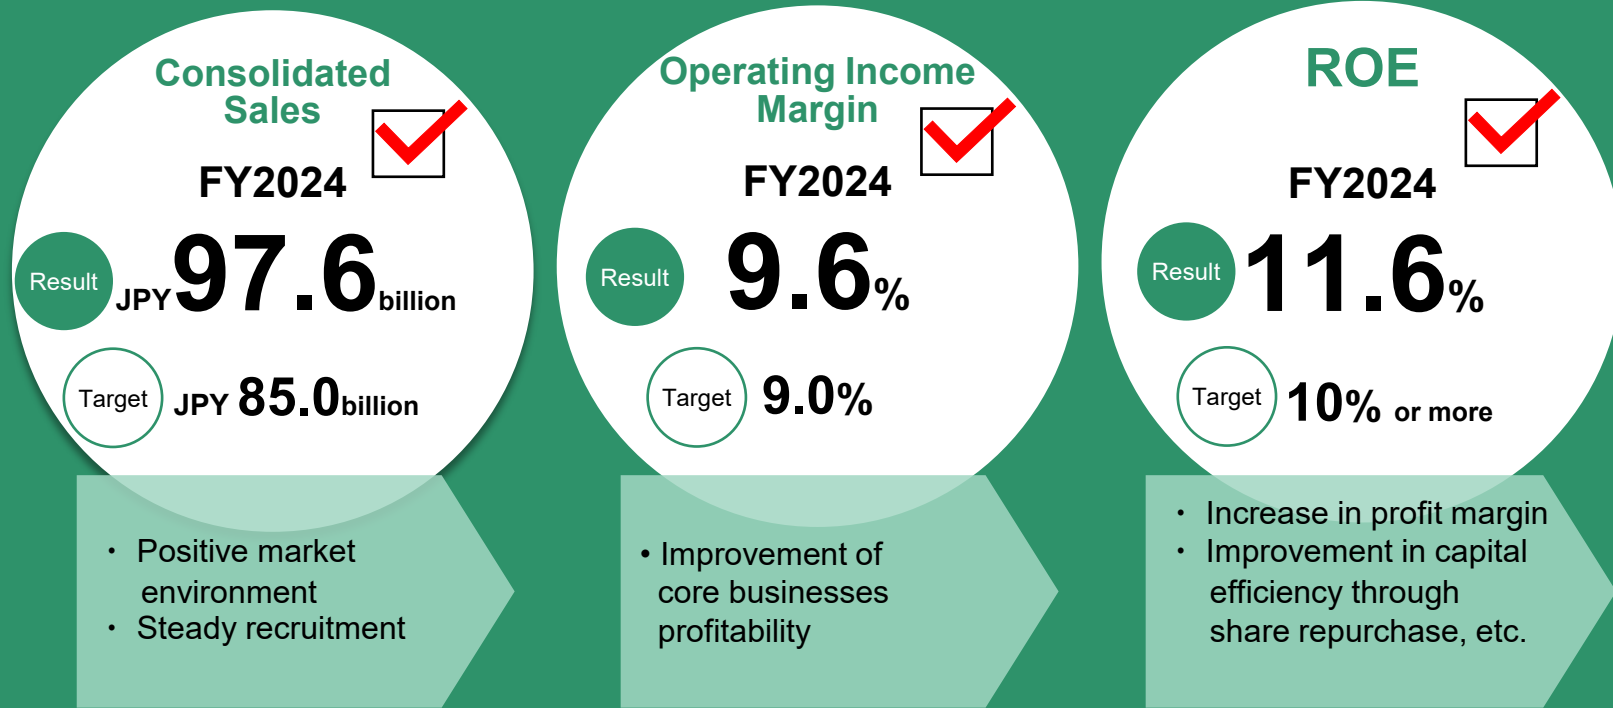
Consolidated Sales

FY2024

Result JPY 97.6 billion

Target JPY 85.0 billion

・ Positive market environment
・ Steady recruitment

Operating Income Margin

FY2024

Result 9.6%

Target 9.0%

• Improvement of core businesses profitability

ROE

FY2024

Result 11.6%

Target 10% or more

・ Increase in profit margin
・ Improvement in capital efficiency through share repurchase, etc.